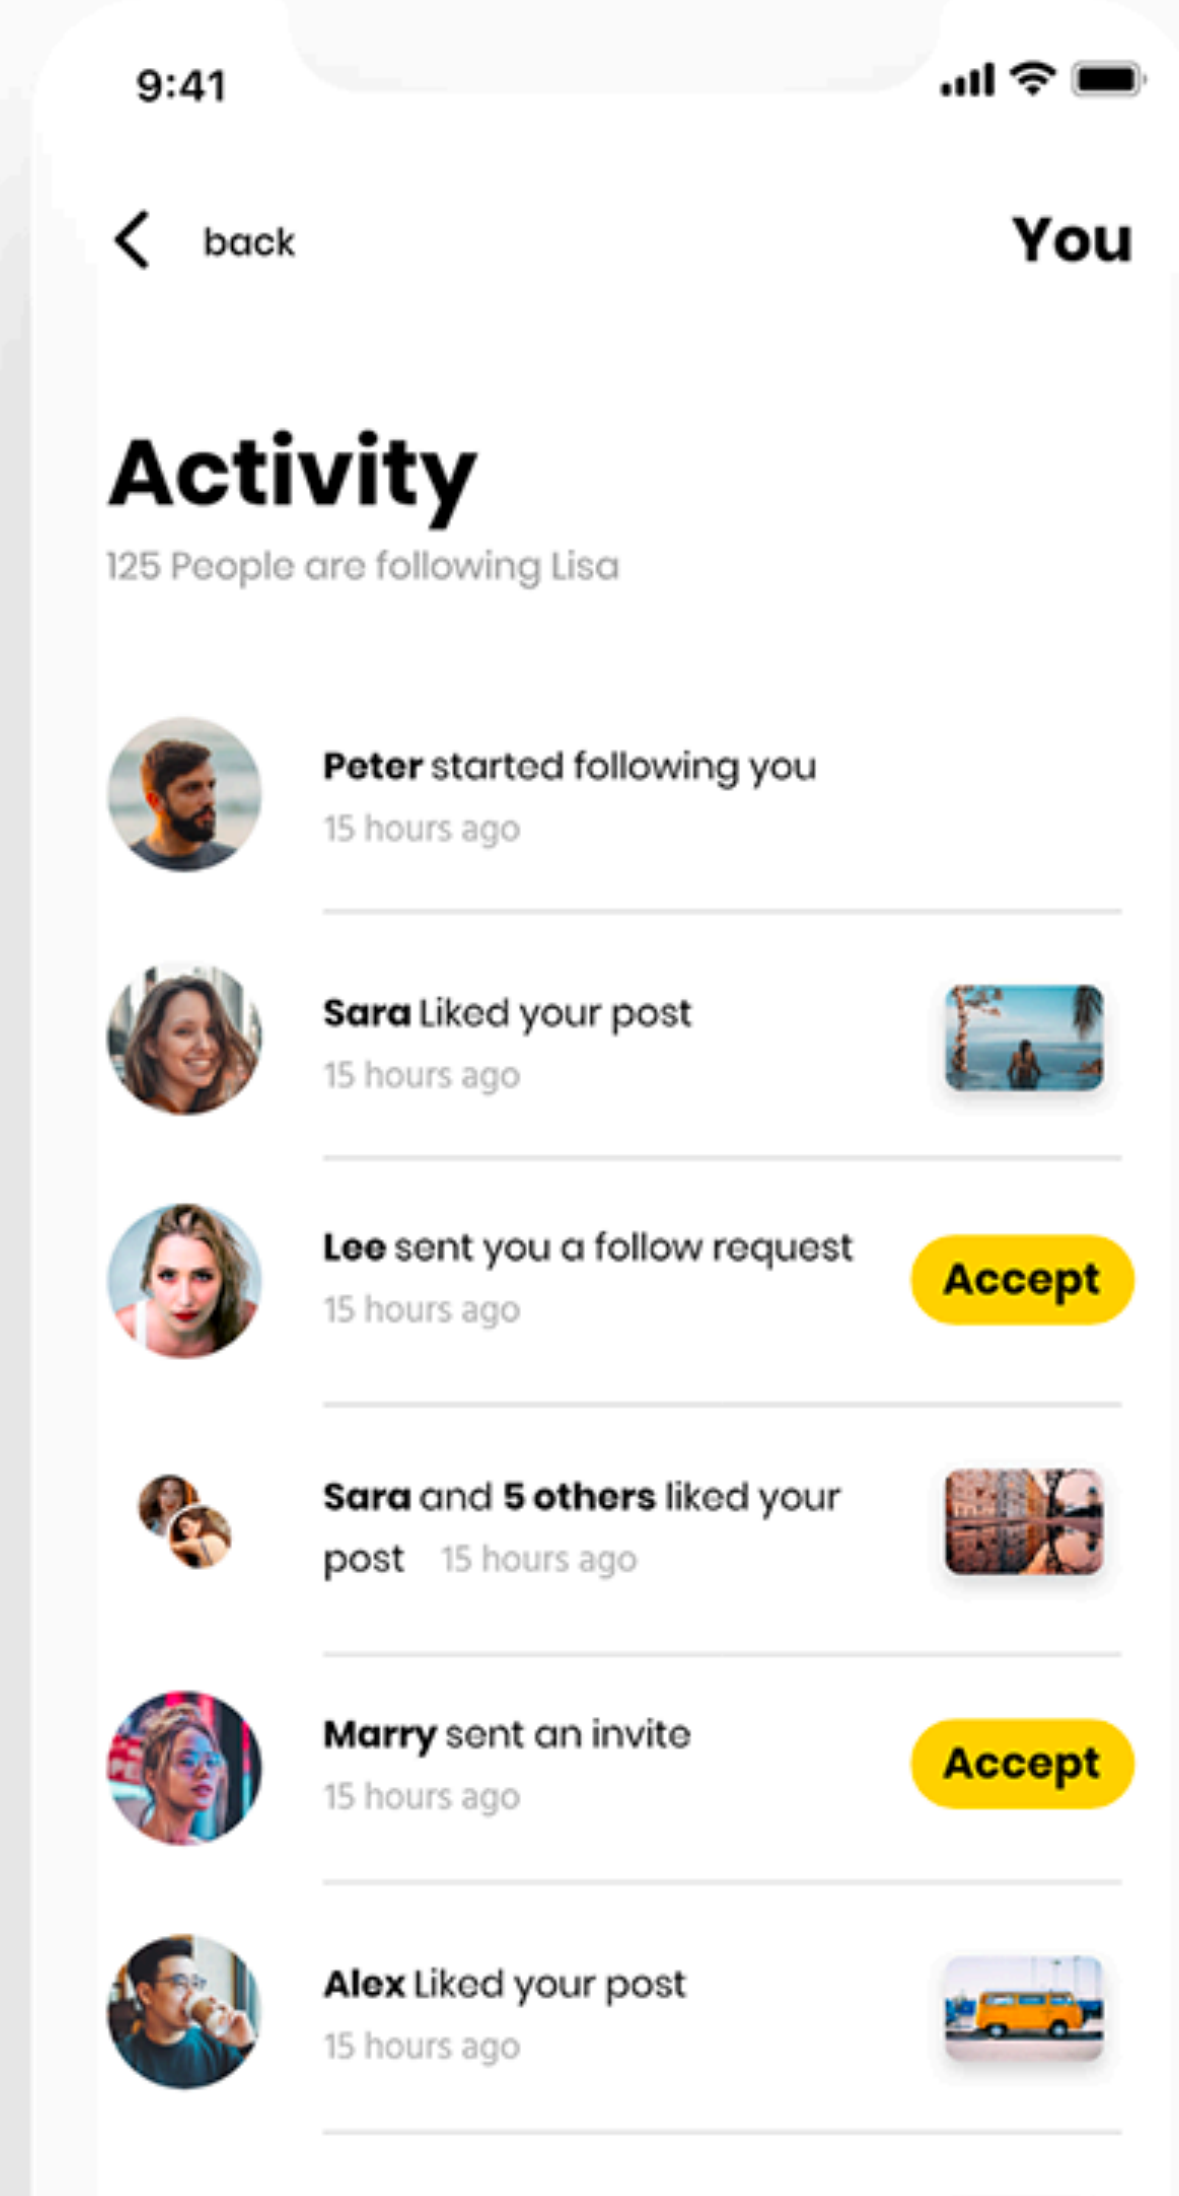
9:41

back

You

Activity

125 People are following Lisa

Peter started following you
15 hours ago

Sara Liked your post
15 hours ago

Lee sent you a follow request
15 hours ago

Accept

Sara and 5 others liked your post 15 hours ago

Marry sent an invite
15 hours ago

Accept

Alex Liked your post
15 hours ago